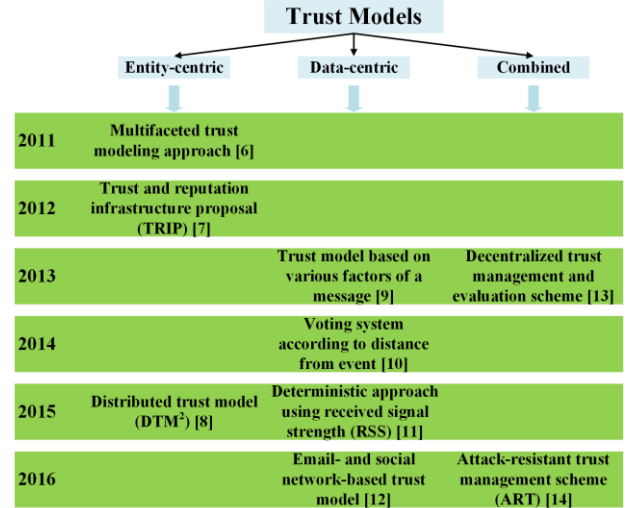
Trust Models

Entity-centric

Data-centric

Combined

| | Entity-centric | Data-centric | Combined |
|---|---|---|---|
| 2011 | Multifaceted trust modeling approach [6] | | |
| 2012 | Trust and reputation infrastructure proposal (TRIP) [7] | | |
| 2013 | | Trust model based on various factors of a message [9] | Decentralized trust management and evaluation scheme [13] |
| 2014 | | Voting system according to distance from event [10] | |
| 2015 | Distributed trust model (DTM$^2$) [8] | Deterministic approach using received signal strength (RSS) [11] | |
| 2016 | | Email- and social network-based trust model [12] | Attack-resistant trust management scheme (ART) [14] |